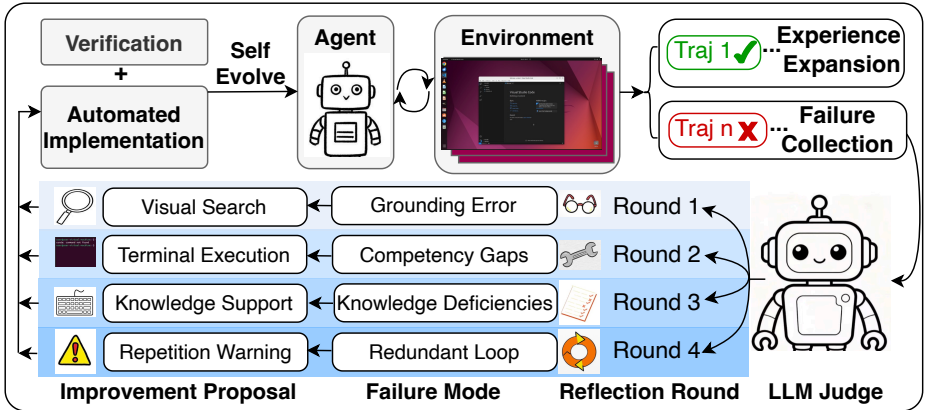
Verification
+
Automated Implementation

Self Evolve

Agent

Environment

Traj 1 ... Experience Expansion

Traj n ... Failure Collection

Visual Search | Grounding Error | Round 1
Terminal Execution | Competency Gaps | Round 2
Knowledge Support | Knowledge Deficiencies | Round 3
Repetition Warning | Redundant Loop | Round 4

Improvement Proposal   Failure Mode   Reflection Round   LLM Judge